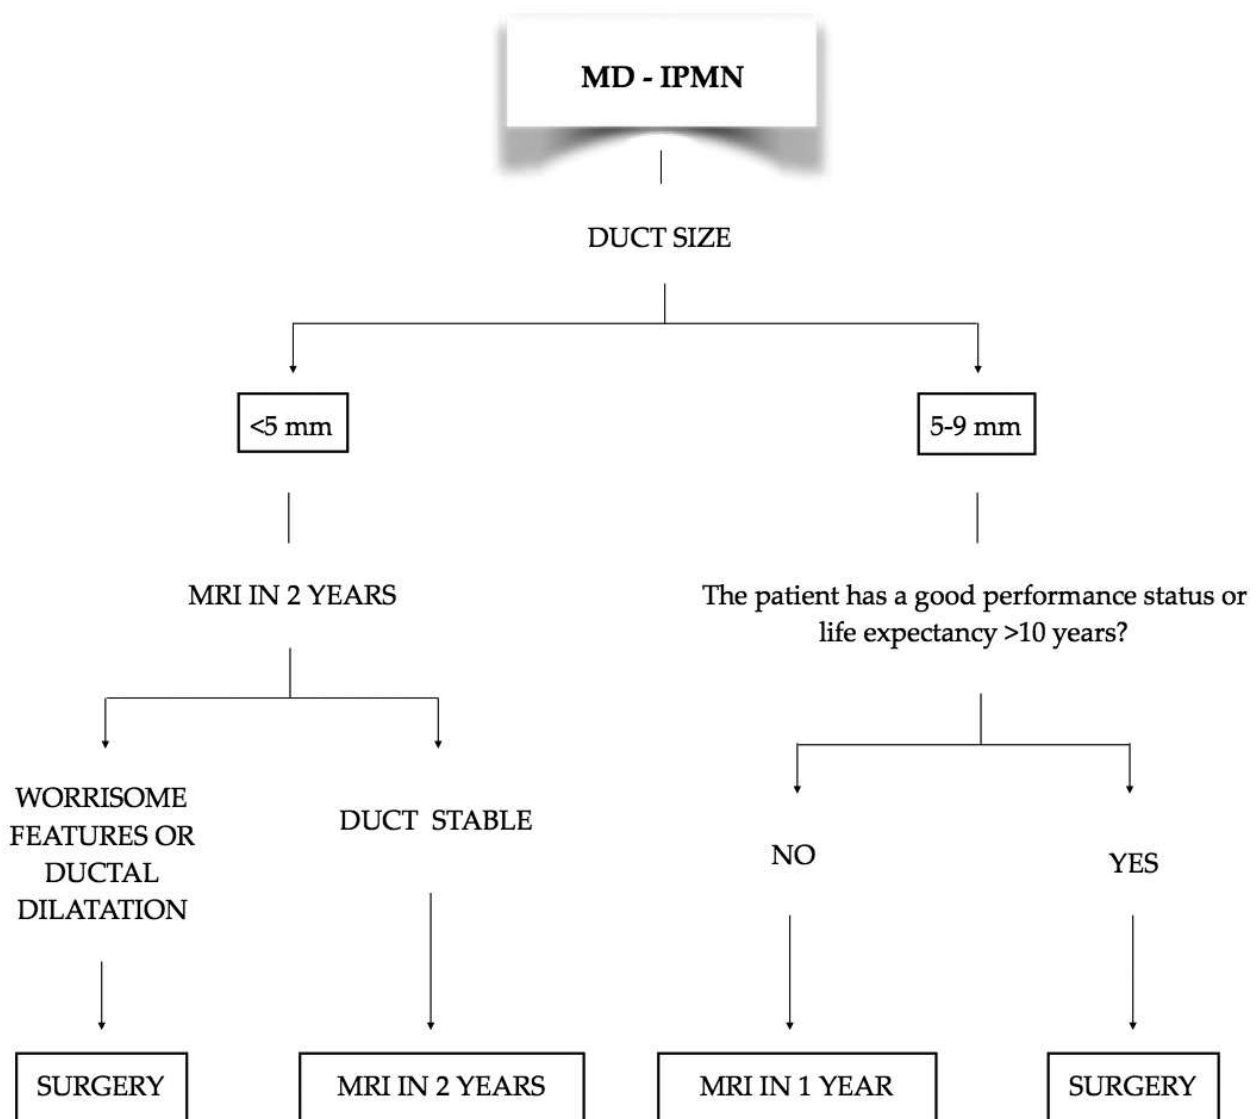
MD - IPMN

DUCT SIZE

<5 mm

5-9 mm

MRI IN 2 YEARS

The patient has a good performance status or life expectancy >10 years?

WORRISOME FEATURES OR DUCTAL DILATATION

DUCT STABLE

NO

YES

SURGERY

MRI IN 2 YEARS

MRI IN 1 YEAR

SURGERY